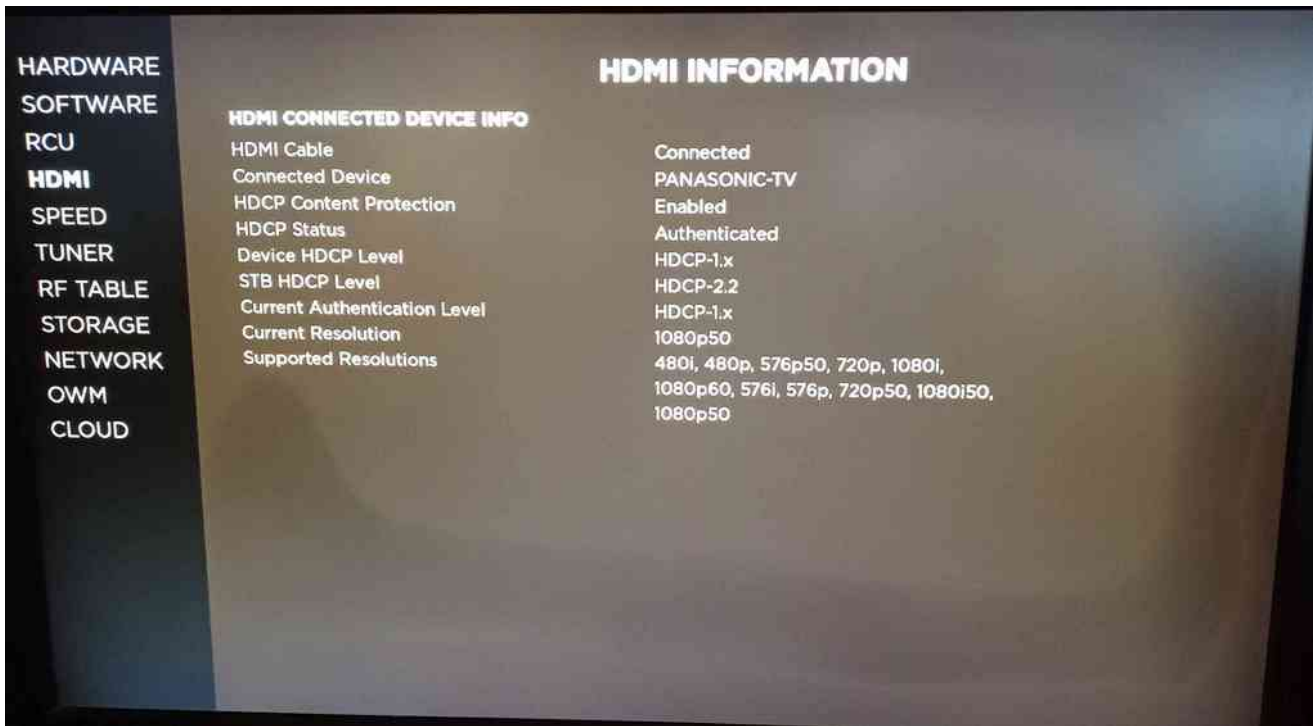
HARDWARE
SOFTWARE
RCU
HDMI
SPEED
TUNER
RF TABLE
STORAGE
NETWORK
OWM
CLOUD

HDMI INFORMATION

HDMI CONNECTED DEVICE INFO

| | |
|---|---|
| HDMI Cable | Connected |
| Connected Device | PANASONIC-TV |
| HDCP Content Protection | Enabled |
| HDCP Status | Authenticated |
| Device HDCP Level | HDCP-1.x |
| STB HDCP Level | HDCP-2.2 |
| Current Authentication Level | HDCP-1.x |
| Current Resolution | 1080p50 |
| Supported Resolutions | 480i, 480p, 576p50, 720p, 1080i, 1080p60, 576i, 576p, 720p50, 1080i50, 1080p50 |